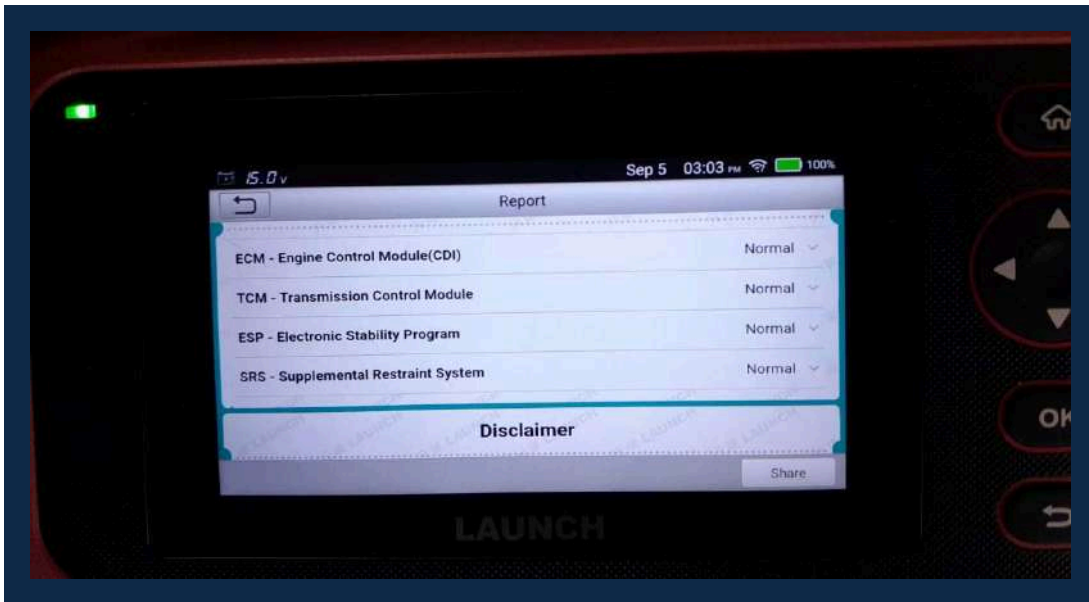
15.0v
Sep 5 03:03 PM 100%
Report
ECM - Engine Control Module(CDI) Normal
TCM - Transmission Control Module Normal
ESP - Electronic Stability Program Normal
SRS - Supplemental Restraint System Normal
Disclaimer
Share
LAUNCH
OK